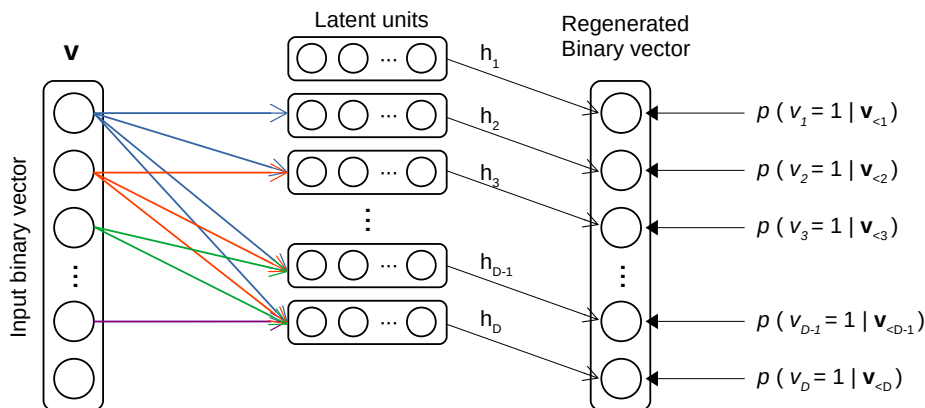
Latent units

Regenerated Binary vector

$\mathbf{v}$

Input binary vector

$h_1$

$h_2$

$h_3$

$h_{D-1}$

$h_D$

$p(v_1 = 1 \mid \mathbf{v}_{<1})$

$p(v_2 = 1 \mid \mathbf{v}_{<2})$

$p(v_3 = 1 \mid \mathbf{v}_{<3})$

$p(v_{D-1} = 1 \mid \mathbf{v}_{<D-1})$

$p(v_D = 1 \mid \mathbf{v}_{<D})$